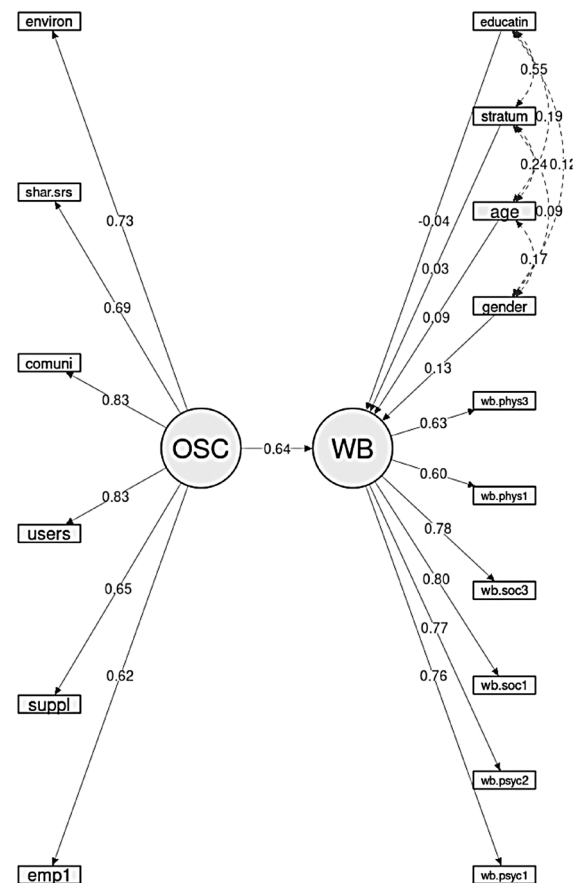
environ

shar.srs

comuni

users

suppl

emp1

0.73

0.69

0.83

0.83

0.65

0.62

OSC

0.64

WB

educatin

stratum

age

gender

0.55

0.19

0.24

0.12

0.09

0.17

-0.04

0.03

0.09

0.13

0.63

0.60

0.78

0.80

0.77

0.76

wb.phys3

wb.phys1

wb.soc3

wb.soc1

wb.psyc2

wb.psyc1